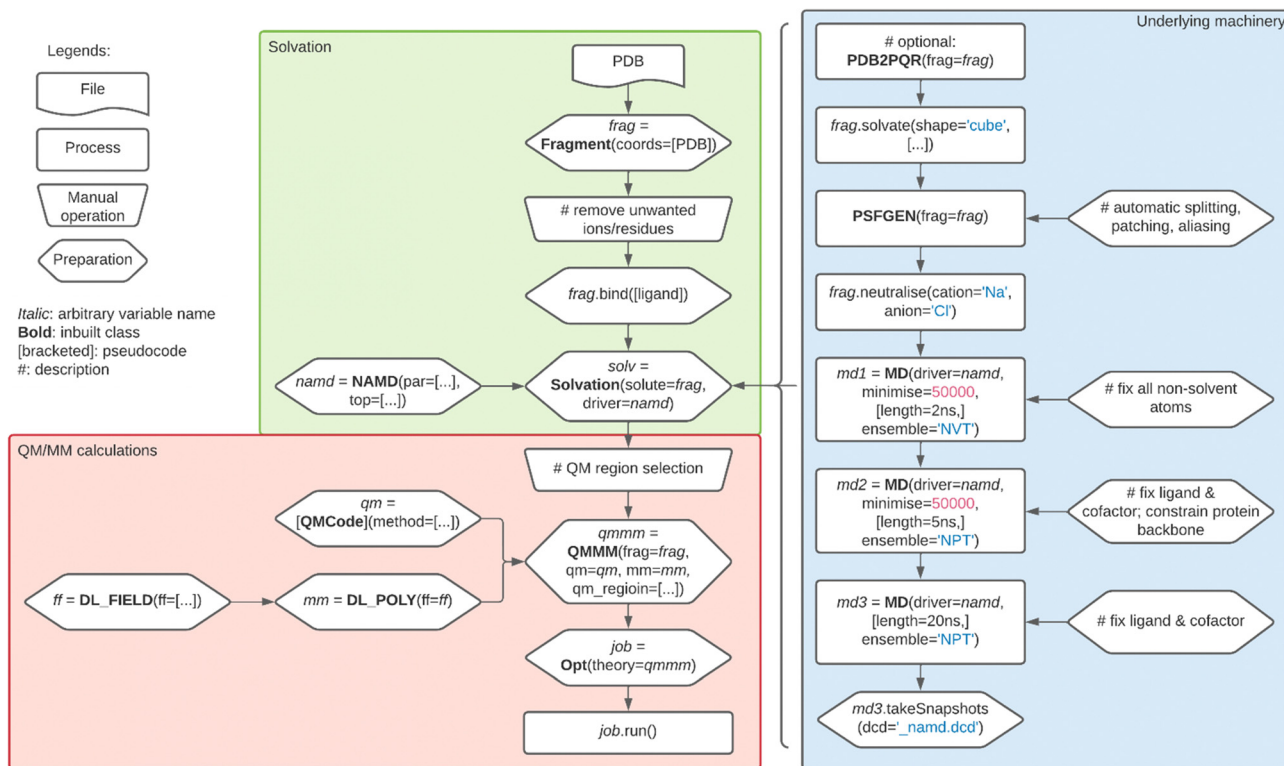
Legends:

File

Process

Manual operation

Preparation

*Italic*: arbitrary variable name
**Bold**: inbuilt class
[bracketed]: pseudocode
#: description

Solvation

PDB

*frag* = **Fragment**(coords=[PDB])

# remove unwanted ions/residues

*frag*.bind([ligand])

*namd* = **NAMD**(par=[...], top=[...])

*solv* = **Solvation**(solute=*frag*, driver=*namd*)

QM/MM calculations

# QM region selection

*qm* = [**QMCode**](method=[...])

*qmmm* = **QMMM**(frag=*frag*, qm=*qm*, mm=*mm*, qm_regioin=[...])

*ff* = **DL_FIELD**(ff=[...])

*mm* = **DL_POLY**(ff=*ff*)

*job* = **Opt**(theory=*qmmm*)

*job*.run()

Underlying machinery

# optional:
**PDB2PQR**(frag=*frag*)

*frag*.solvate(shape='cube', [...])

**PSFGEN**(frag=*frag*)

# automatic splitting, patching, aliasing

*frag*.neutralise(cation='Na', anion='Cl')

*md1* = **MD**(driver=*namd*, minimise=50000, [length=2ns,] ensemble='NVT')

# fix all non-solvent atoms

*md2* = **MD**(driver=*namd*, minimise=50000, [length=5ns,] ensemble='NPT')

# fix ligand & cofactor; constrain protein backbone

*md3* = **MD**(driver=*namd*, [length=20ns,] ensemble='NPT')

# fix ligand & cofactor

*md3*.takeSnapshots (dcd='_namd.dcd')